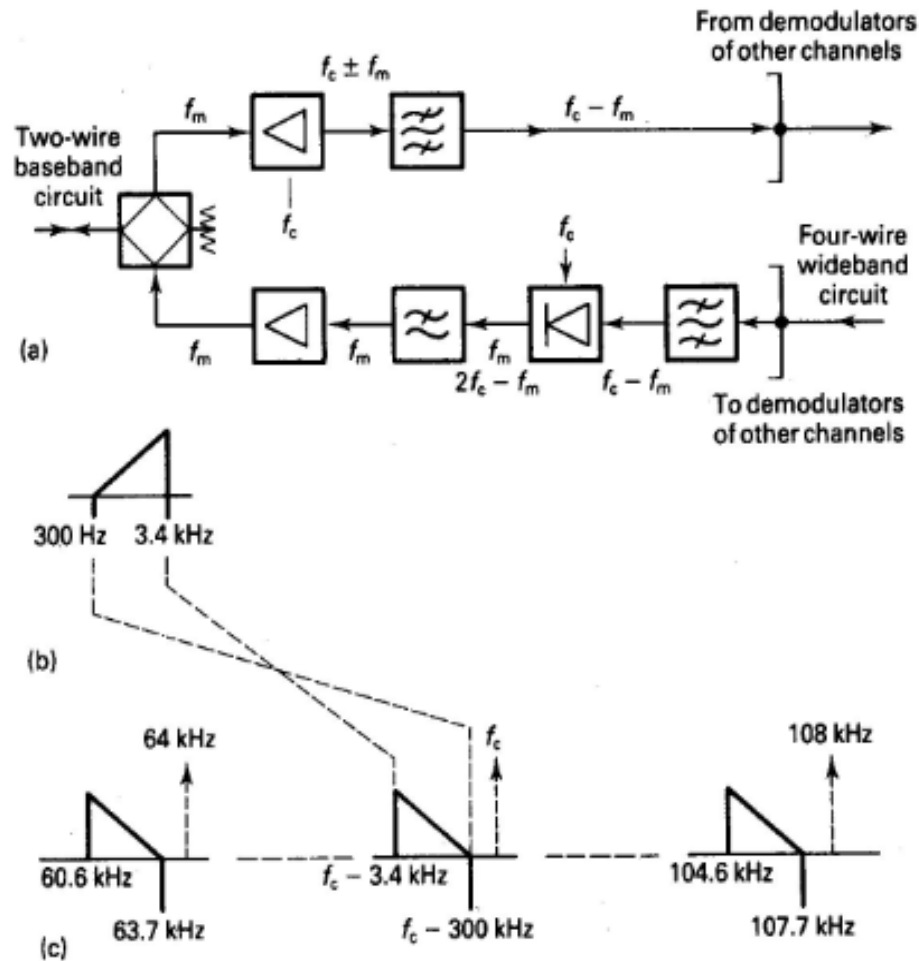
From demodulators of other channels

$f_c \pm f_m$

$f_m$

$f_c - f_m$

Two-wire baseband circuit

$f_c$

$f_c$

Four-wire wideband circuit

(a)

$f_m$

$f_m$

$f_m$

$2f_c - f_m$

$f_c - f_m$

To demodulators of other channels

300 Hz

3.4 kHz

(b)

64 kHz

$f_c$

108 kHz

60.6 kHz

$f_c$ – 3.4 kHz

104.6 kHz

63.7 kHz

$f_c$ – 300 kHz

107.7 kHz

(c)